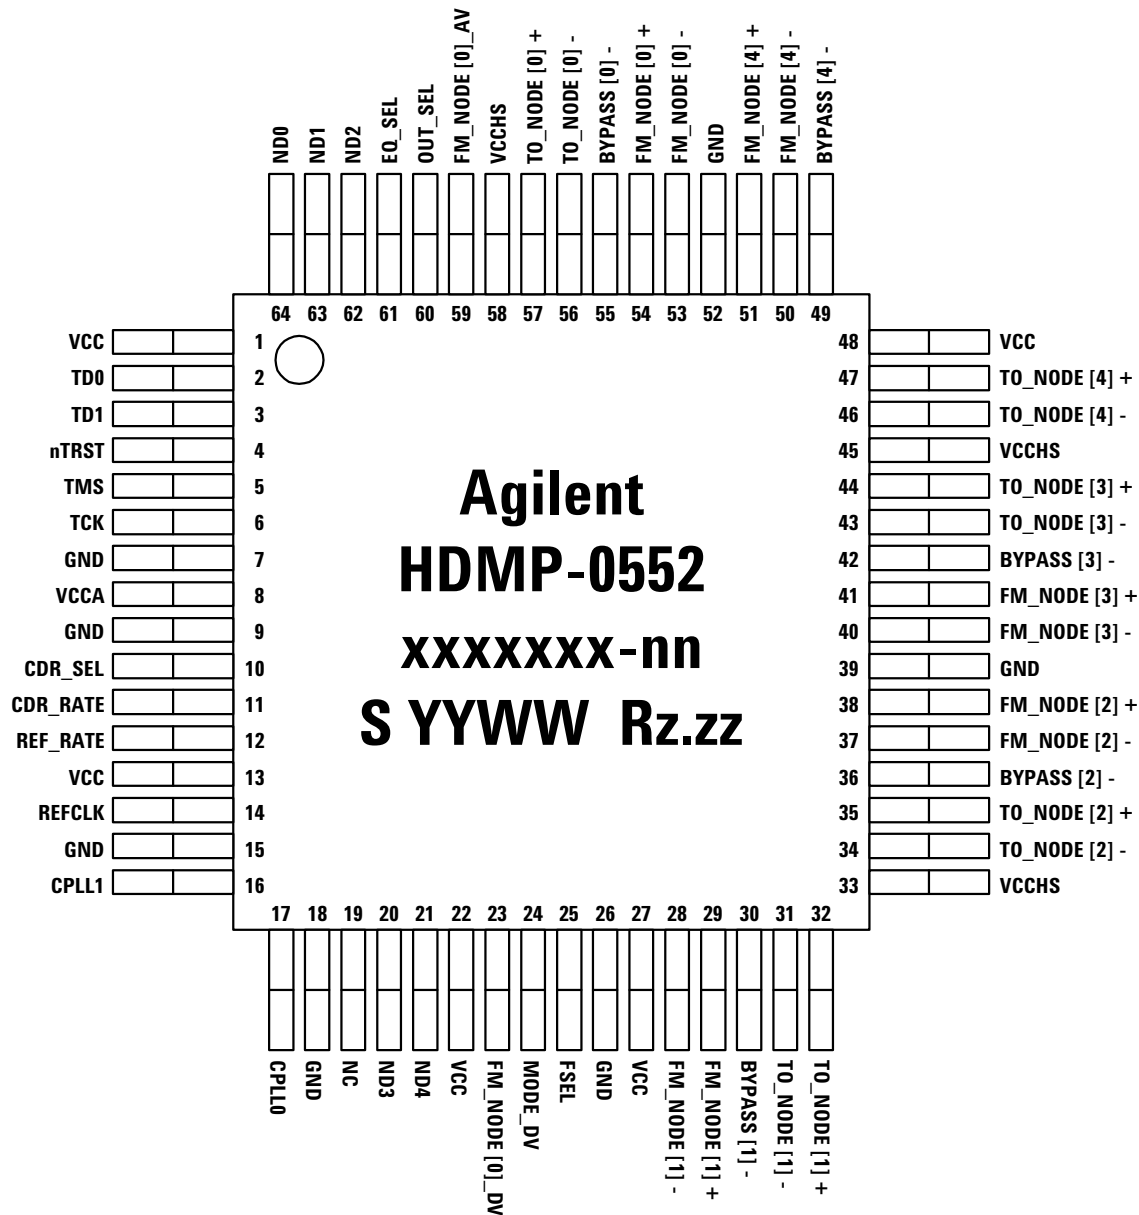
ND0 ND1 ND2 EQ_SEL OUT_SEL FM_NODE [0]_AV VCCHS TO_NODE [0] + TO_NODE [0] - BYPASS [0] - FM_NODE [0] + FM_NODE [0] - GND FM_NODE [4] + FM_NODE [4] - BYPASS [4] -

64 63 62 61 60 59 58 57 56 55 54 53 52 51 50 49

VCC 1
TD0 2
TD1 3
nTRST 4
TMS 5
TCK 6
GND 7
VCCA 8
GND 9
CDR_SEL 10
CDR_RATE 11
REF_RATE 12
VCC 13
REFCLK 14
GND 15
CPLL1 16

Agilent
HDMP-0552
xxxxxxx-nn
S YYWW Rz.zz

48 VCC
47 TO_NODE [4] +
46 TO_NODE [4] -
45 VCCHS
44 TO_NODE [3] +
43 TO_NODE [3] -
42 BYPASS [3] -
41 FM_NODE [3] +
40 FM_NODE [3] -
39 GND
38 FM_NODE [2] +
37 FM_NODE [2] -
36 BYPASS [2] -
35 TO_NODE [2] +
34 TO_NODE [2] -
33 VCCHS

17 18 19 20 21 22 23 24 25 26 27 28 29 30 31 32

CPLL0 GND NC ND3 ND4 VCC FM_NODE [0]_DV MODE_DV FSEL GND VCC FM_NODE [1] - FM_NODE [1] + BYPASS [1] - TO_NODE [1] - TO_NODE [1] +